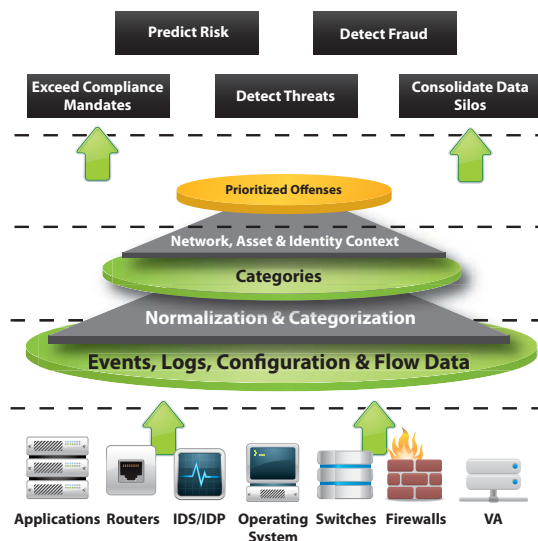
Predict Risk

Detect Fraud

Exceed Compliance Mandates

Detect Threats

Consolidate Data Silos

Prioritized Offenses

Network, Asset & Identity Context

Categories

Normalization & Categorization

Events, Logs, Configuration & Flow Data

Applications Routers IDS/IDP Operating System Switches Firewalls VA